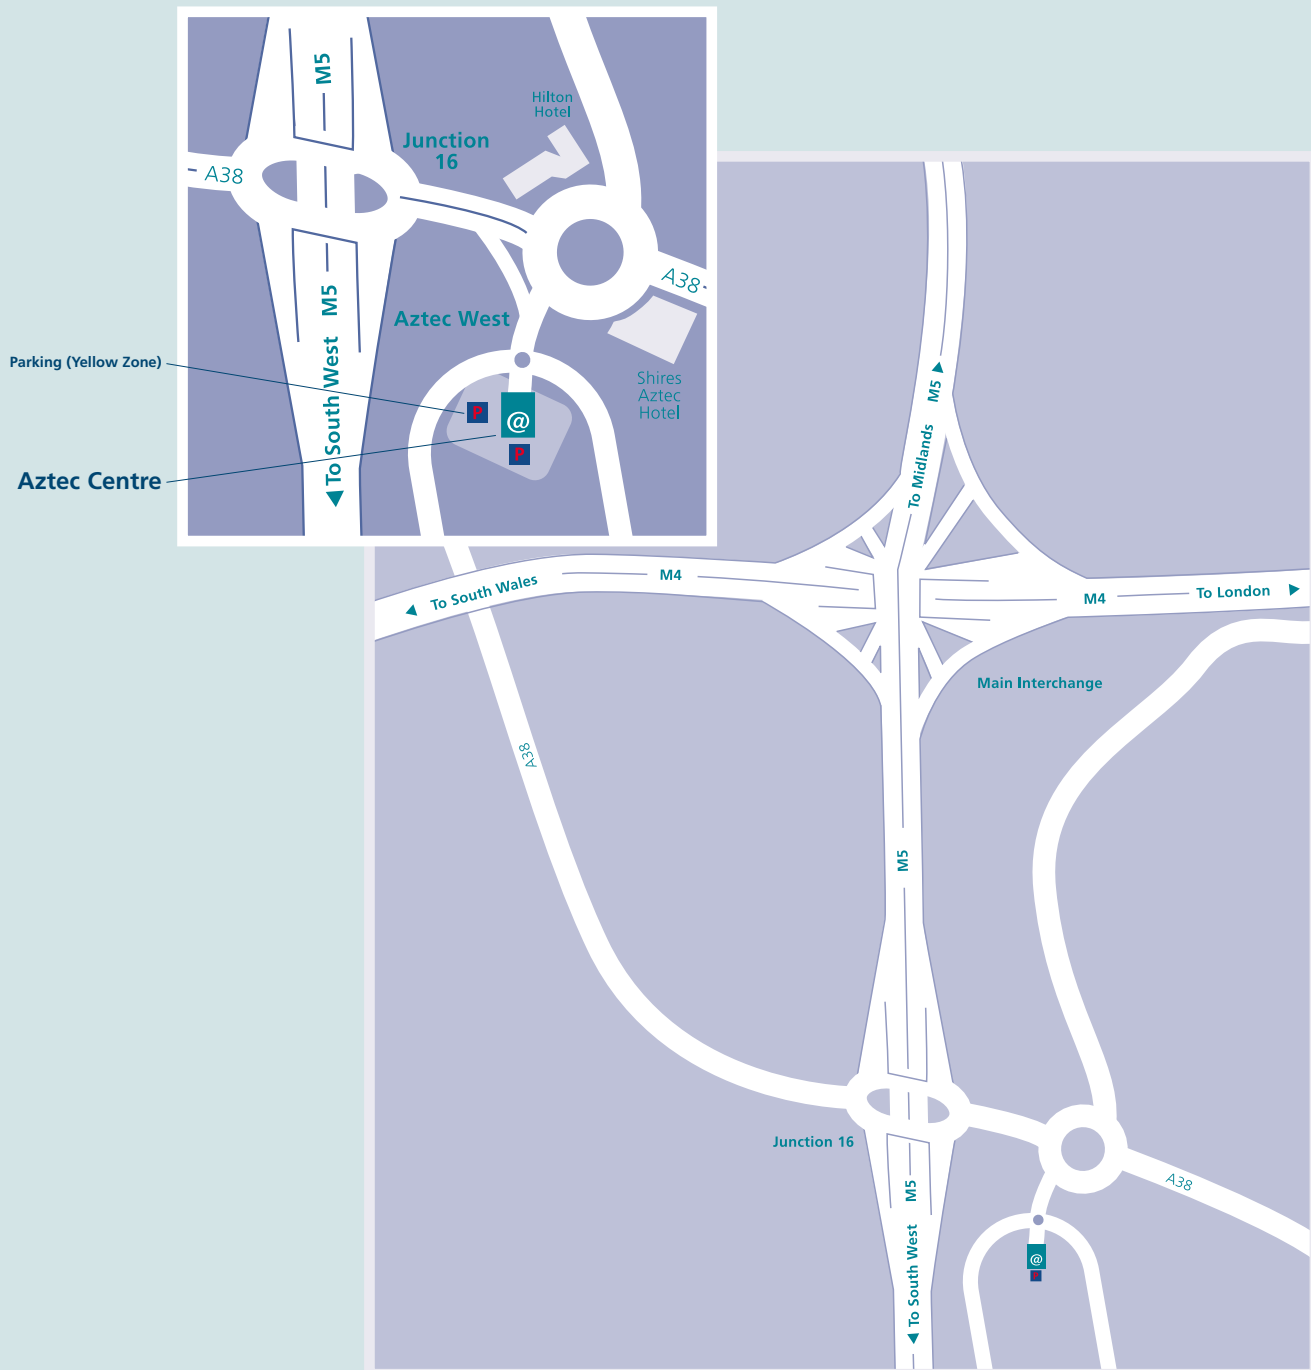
M5
Junction 16
Hilton Hotel
A38
A38
M5
Aztec West
Parking (Yellow Zone)
P
@
P
Shires Aztec Hotel
Aztec Centre
To South West

M5
To Midlands
To South Wales
M4
M4
To London
Main Interchange
A38
M5
Junction 16
A38
M5
To South West
@